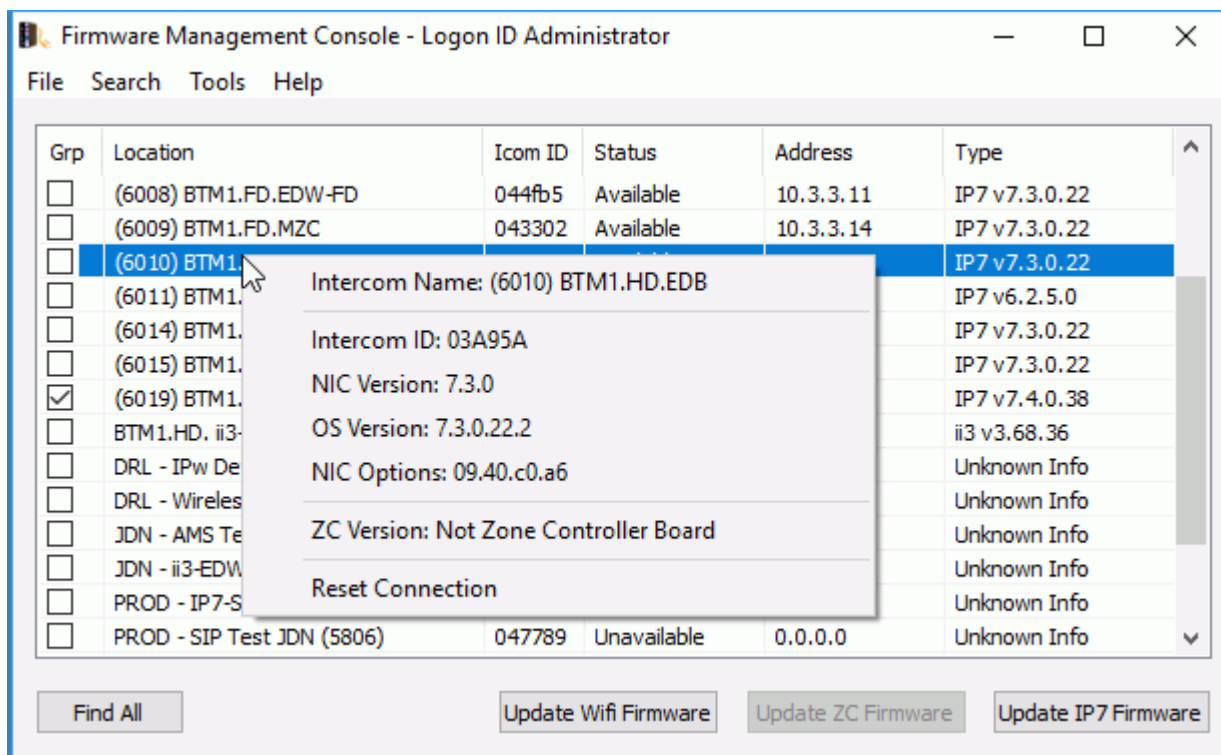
Firmware Management Console - Logon ID Administrator

File Search Tools Help

| Grp | Location | Icom ID | Status | Address | Type |
|---|---|---|---|---|---|
| ☐ | (6008) BTM1.FD.EDW-FD | 044fb5 | Available | 10.3.3.11 | IP7 v7.3.0.22 |
| ☐ | (6009) BTM1.FD.MZC | 043302 | Available | 10.3.3.14 | IP7 v7.3.0.22 |
| ☐ | (6010) BTM1. | | | | IP7 v7.3.0.22 |
| ☐ | (6011) BTM1. | | | | IP7 v6.2.5.0 |
| ☐ | (6014) BTM1. | | | | IP7 v7.3.0.22 |
| ☐ | (6015) BTM1. | | | | IP7 v7.3.0.22 |
| ☑ | (6019) BTM1. | | | | IP7 v7.4.0.38 |
| ☐ | BTM1.HD. ii3- | | | | ii3 v3.68.36 |
| ☐ | DRL - IPw De | | | | Unknown Info |
| ☐ | DRL - Wireles | | | | Unknown Info |
| ☐ | JDN - AMS Te | | | | Unknown Info |
| ☐ | JDN - ii3-EDW | | | | Unknown Info |
| ☐ | PROD - IP7-S | | | | Unknown Info |
| ☐ | PROD - SIP Test JDN (5806) | 047789 | Unavailable | 0.0.0.0 | Unknown Info |

Intercom Name: (6010) BTM1.HD.EDB
Intercom ID: 03A95A
NIC Version: 7.3.0
OS Version: 7.3.0.22.2
NIC Options: 09.40.c0.a6
ZC Version: Not Zone Controller Board
Reset Connection

Find All
Update Wifi Firmware
Update ZC Firmware
Update IP7 Firmware